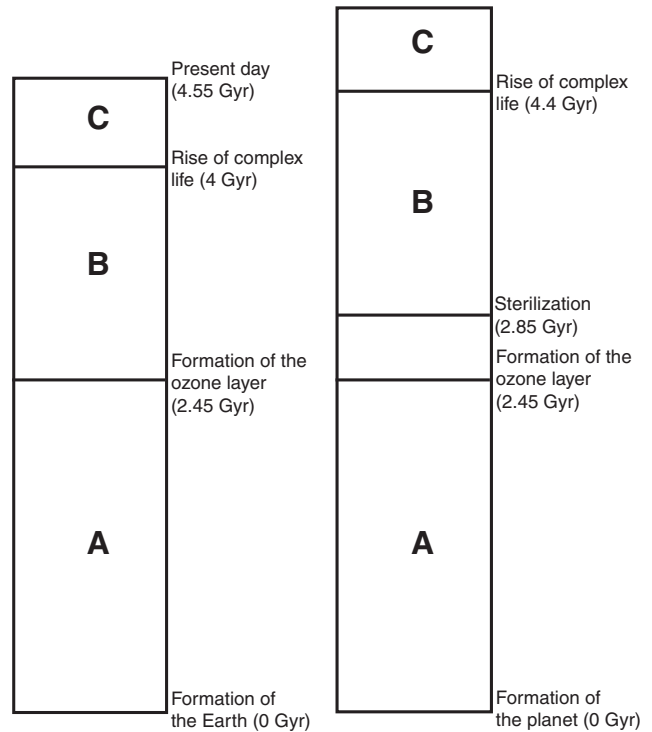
Present day (4.55 Gyr)

C

Rise of complex life (4 Gyr)

B

Formation of the ozone layer (2.45 Gyr)

A

Formation of the Earth (0 Gyr)

C

Rise of complex life (4.4 Gyr)

B

Sterilization (2.85 Gyr)

Formation of the ozone layer (2.45 Gyr)

A

Formation of the planet (0 Gyr)